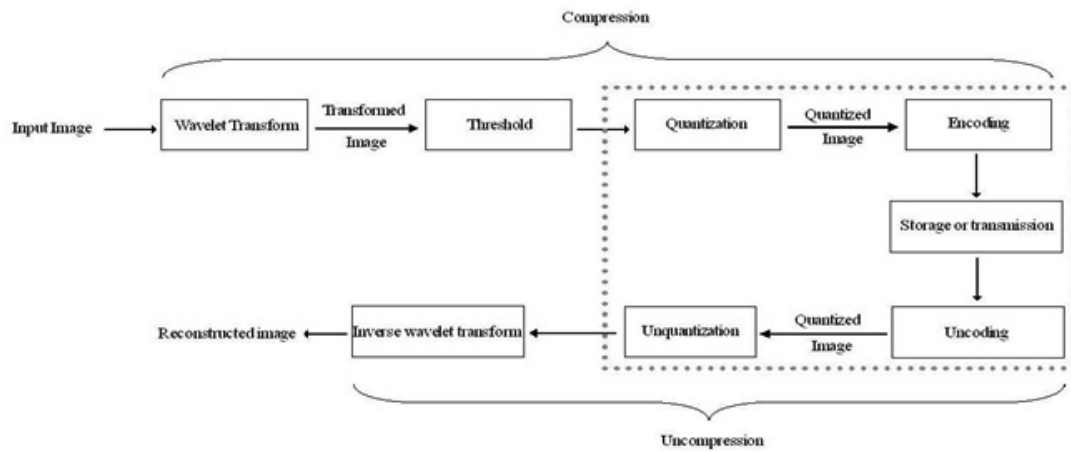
Compression

Input Image

Wavelet Transform

Transformed Image

Threshold

Quantization

Quantized Image

Encoding

Storage or transmission

Uncoding

Quantized Image

Unquantization

Inverse wavelet transform

Reconstructed image

Uncompression